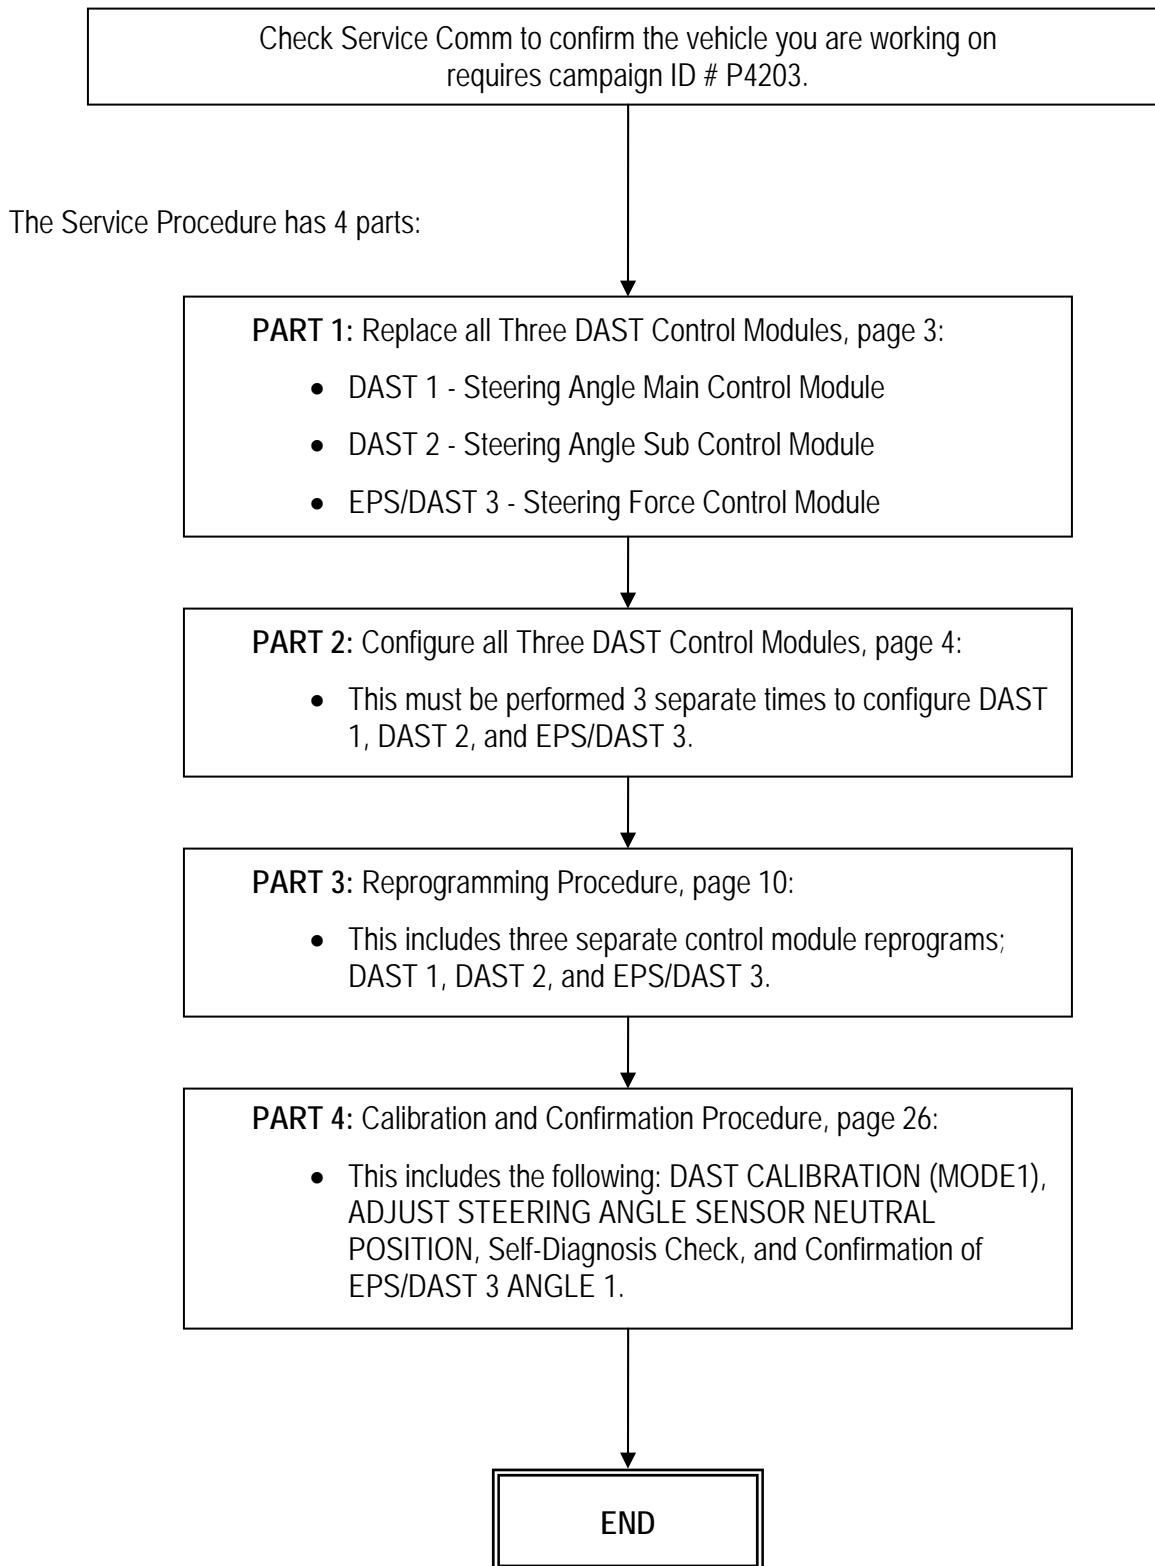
Check Service Comm to confirm the vehicle you are working on requires campaign ID # P4203.

The Service Procedure has 4 parts:

**PART 1:** Replace all Three DAST Control Modules, page 3:

- DAST 1 - Steering Angle Main Control Module
- DAST 2 - Steering Angle Sub Control Module
- EPS/DAST 3 - Steering Force Control Module

**PART 2:** Configure all Three DAST Control Modules, page 4:

- This must be performed 3 separate times to configure DAST 1, DAST 2, and EPS/DAST 3.

**PART 3:** Reprogramming Procedure, page 10:

- This includes three separate control module reprograms; DAST 1, DAST 2, and EPS/DAST 3.

**PART 4:** Calibration and Confirmation Procedure, page 26:

- This includes the following: DAST CALIBRATION (MODE1), ADJUST STEERING ANGLE SENSOR NEUTRAL POSITION, Self-Diagnosis Check, and Confirmation of EPS/DAST 3 ANGLE 1.

END